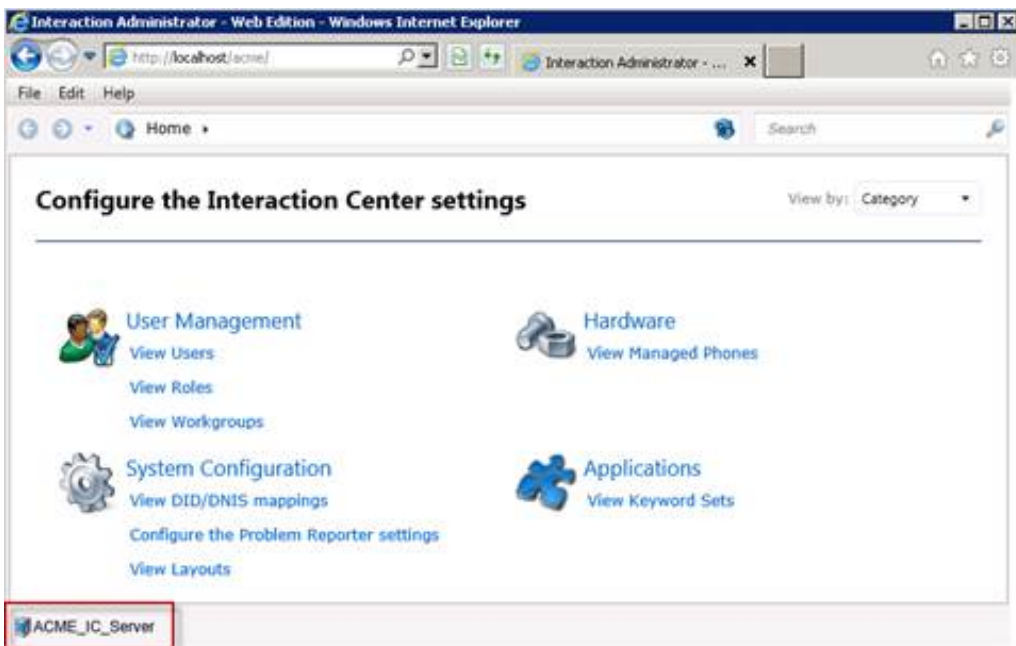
Interaction Administrator - Web Edition - Windows Internet Explorer

http://localhost/acme/

Interaction Administrator - ...

File Edit Help

Home ▸

Search

Configure the Interaction Center settings

View by: Category

User Management
View Users
View Roles
View Workgroups

Hardware
View Managed Phones

System Configuration
View DID/DNIS mappings
Configure the Problem Reporter settings
View Layouts

Applications
View Keyword Sets

ACME_IC_Server